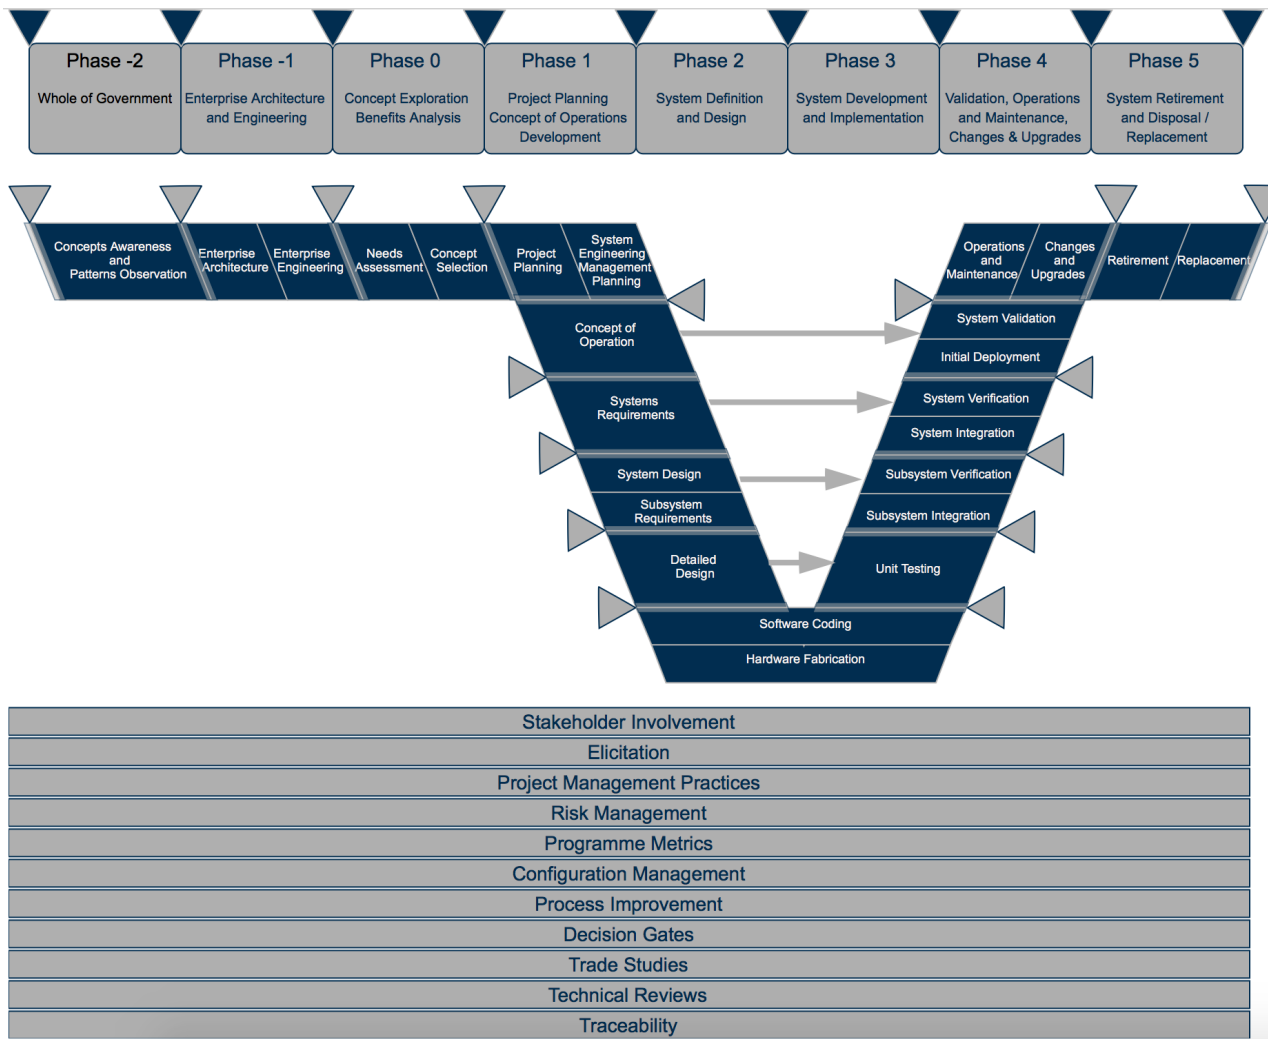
Phase -2
Whole of Government

Phase -1
Enterprise Architecture and Engineering

Phase 0
Concept Exploration Benefits Analysis

Phase 1
Project Planning Concept of Operations Development

Phase 2
System Definition and Design

Phase 3
System Development and Implementation

Phase 4
Validation, Operations and Maintenance, Changes & Upgrades

Phase 5
System Retirement and Disposal / Replacement

Concepts Awareness and Patterns Observation

Enterprise Architecture

Enterprise Engineering

Needs Assessment

Concept Selection

Project Planning

System Engineering Management Planning

Operations and Maintenance

Changes and Upgrades

Retirement

Replacement

Concept of Operation

System Validation

Initial Deployment

Systems Requirements

System Verification

System Integration

System Design

Subsystem Verification

Subsystem Requirements

Subsystem Integration

Detailed Design

Unit Testing

Software Coding

Hardware Fabrication

Stakeholder Involvement
Elicitation
Project Management Practices
Risk Management
Programme Metrics
Configuration Management
Process Improvement
Decision Gates
Trade Studies
Technical Reviews
Traceability